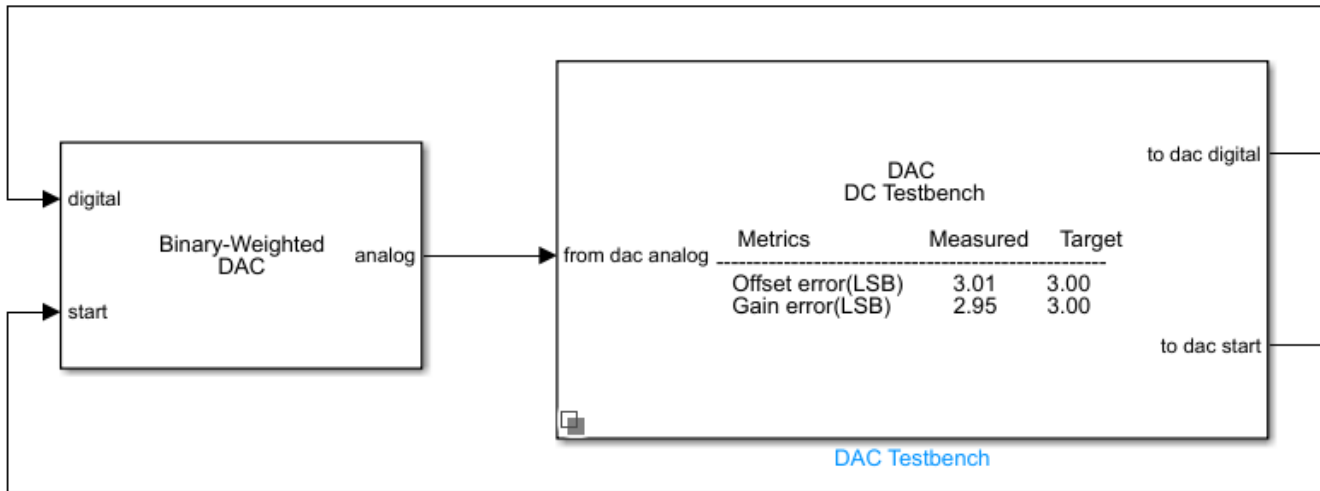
digital

start

Binary-Weighted DAC

analog

from dac analog

DAC
DC Testbench

| Metrics | Measured | Target |
|---|---|---|
| Offset error(LSB) | 3.01 | 3.00 |
| Gain error(LSB) | 2.95 | 3.00 |

to dac digital

to dac start

DAC Testbench